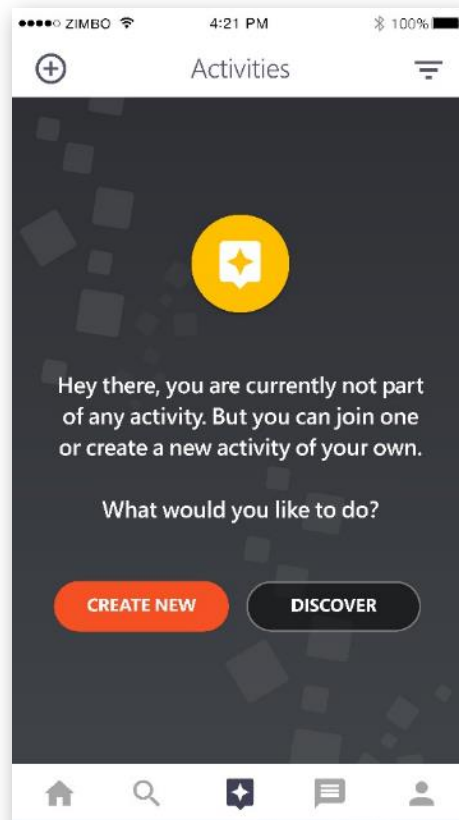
●●●●○ ZIMBO 4:21 PM 100%

Activities

Hey there, you are currently not part of any activity. But you can join one or create a new activity of your own.

What would you like to do?

CREATE NEW

DISCOVER